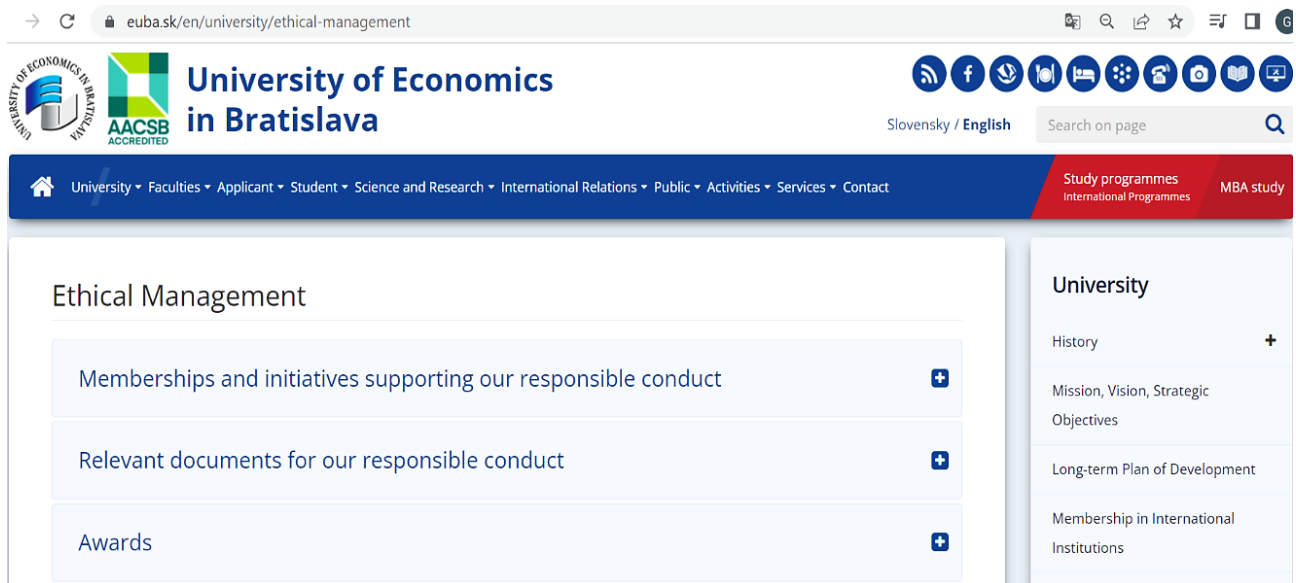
euba.sk/en/university/ethical-management

UNIVERSITY OF ECONOMICS IN BRATISLAVA

AACSB ACCREDITED

University of Economics in Bratislava

Slovensky / English

Search on page

University ▾ Faculties ▾ Applicant ▾ Student ▾ Science and Research ▾ International Relations ▾ Public ▾ Activities ▾ Services ▾ Contact

Study programmes
International Programmes

MBA study

Ethical Management

Memberships and initiatives supporting our responsible conduct

Relevant documents for our responsible conduct

Awards

University

History

Mission, Vision, Strategic Objectives

Long-term Plan of Development

Membership in International Institutions